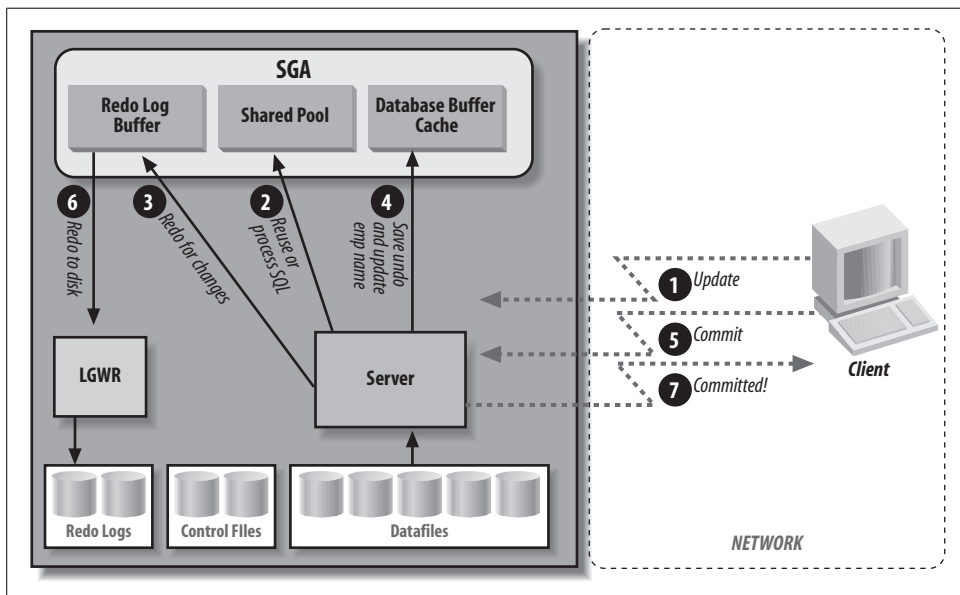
SGA

Redo Log Buffer

Shared Pool

Database Buffer Cache

6 Redo to disk

3 Redo for changes

2 Reuse or process SQL

4 Save undo and update emp name

1 Update

5 Commit

7 Committed!

LGWR

Server

Client

Redo Logs

Control FIles

Datafiles

NETWORK